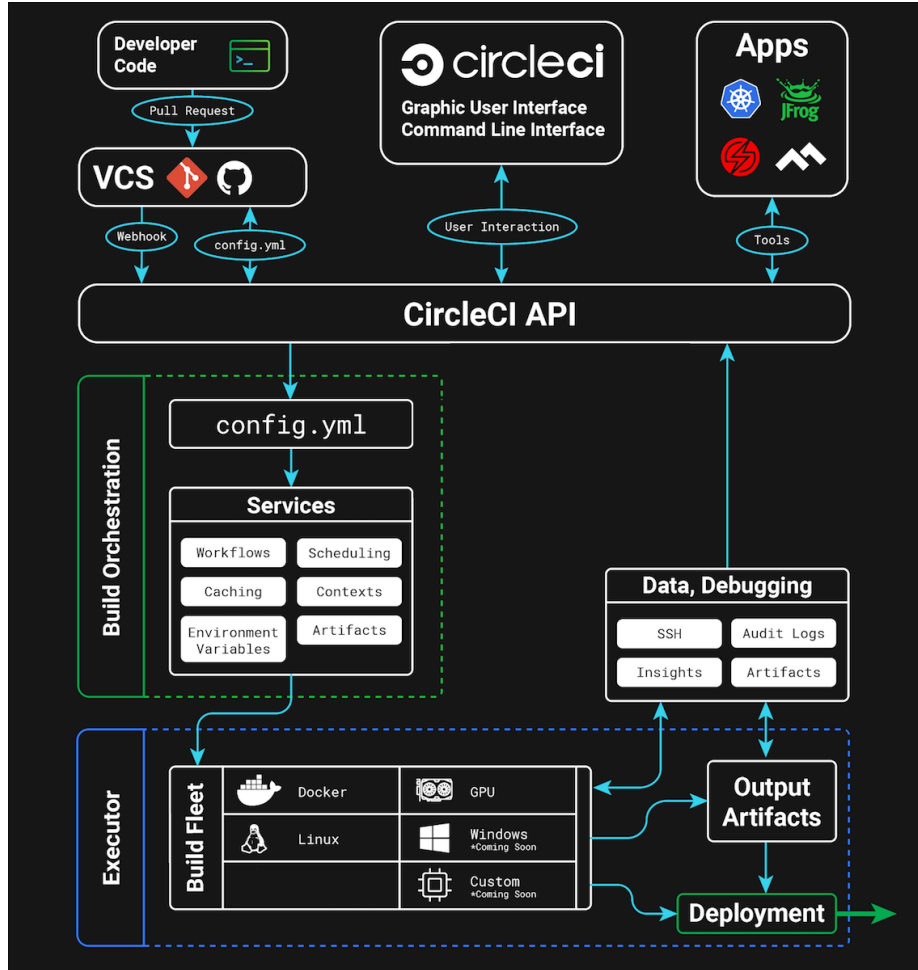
Developer Code

>_

Pull Request

circleci

Graphic User Interface
Command Line Interface

Apps

JFrog

VCS

Webhook

config.yml

User Interaction

Tools

CircleCI API

Build Orchestration

config.yml

Services

| Workflows | Scheduling |
|---|---|
| Caching | Contexts |
| Environment Variables | Artifacts |

Data, Debugging

| SSH | Audit Logs |
|---|---|
| Insights | Artifacts |

Executor

Build Fleet

| Docker | GPU |
|---|---|
| Linux | Windows *Coming Soon |
| | Custom *Coming Soon |

Output Artifacts

Deployment